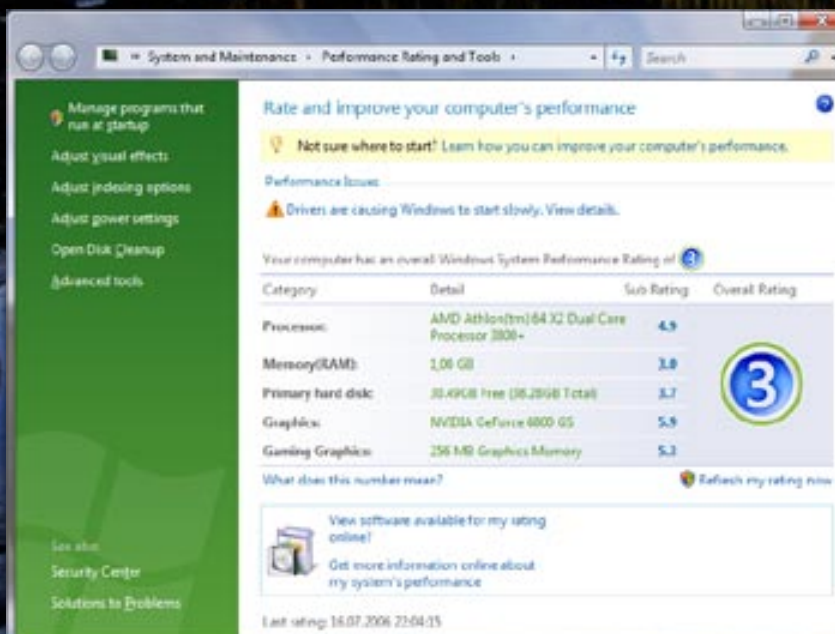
System and Maintenance › Performance Rating and Tools ›

Search

Manage programs that run at startup

Adjust visual effects

Adjust indexing options

Adjust power settings

Open Disk Cleanup

Advanced tools

See also

Security Center

Solutions to Problems

Rate and improve your computer's performance

Not sure where to start? Learn how you can improve your computer's performance.

Performance Issues

Drivers are causing Windows to start slowly. View details.

Your computer has an overall Windows System Performance Rating of 3

| Category | Detail | Sub Rating | Overall Rating |
|---|---|---|---|
| Processor: | AMD Athlon(tm) 64 X2 Dual Core Processor 3800+ | 4.9 | 3 |
| Memory(RAM): | 1,00 GB | 3.0 | |
| Primary hard disk: | 30.49GB Free (38.28GB Total) | 3.7 | |
| Graphics: | NVIDIA GeForce 6800 GS | 5.9 | |
| Gaming Graphics: | 256 MB Graphics Memory | 5.3 | |

What does this number mean?

Refresh my rating now

View software available for my rating online!

Get more information online about my system's performance

Last rating: 16.07.2006 22:04:15